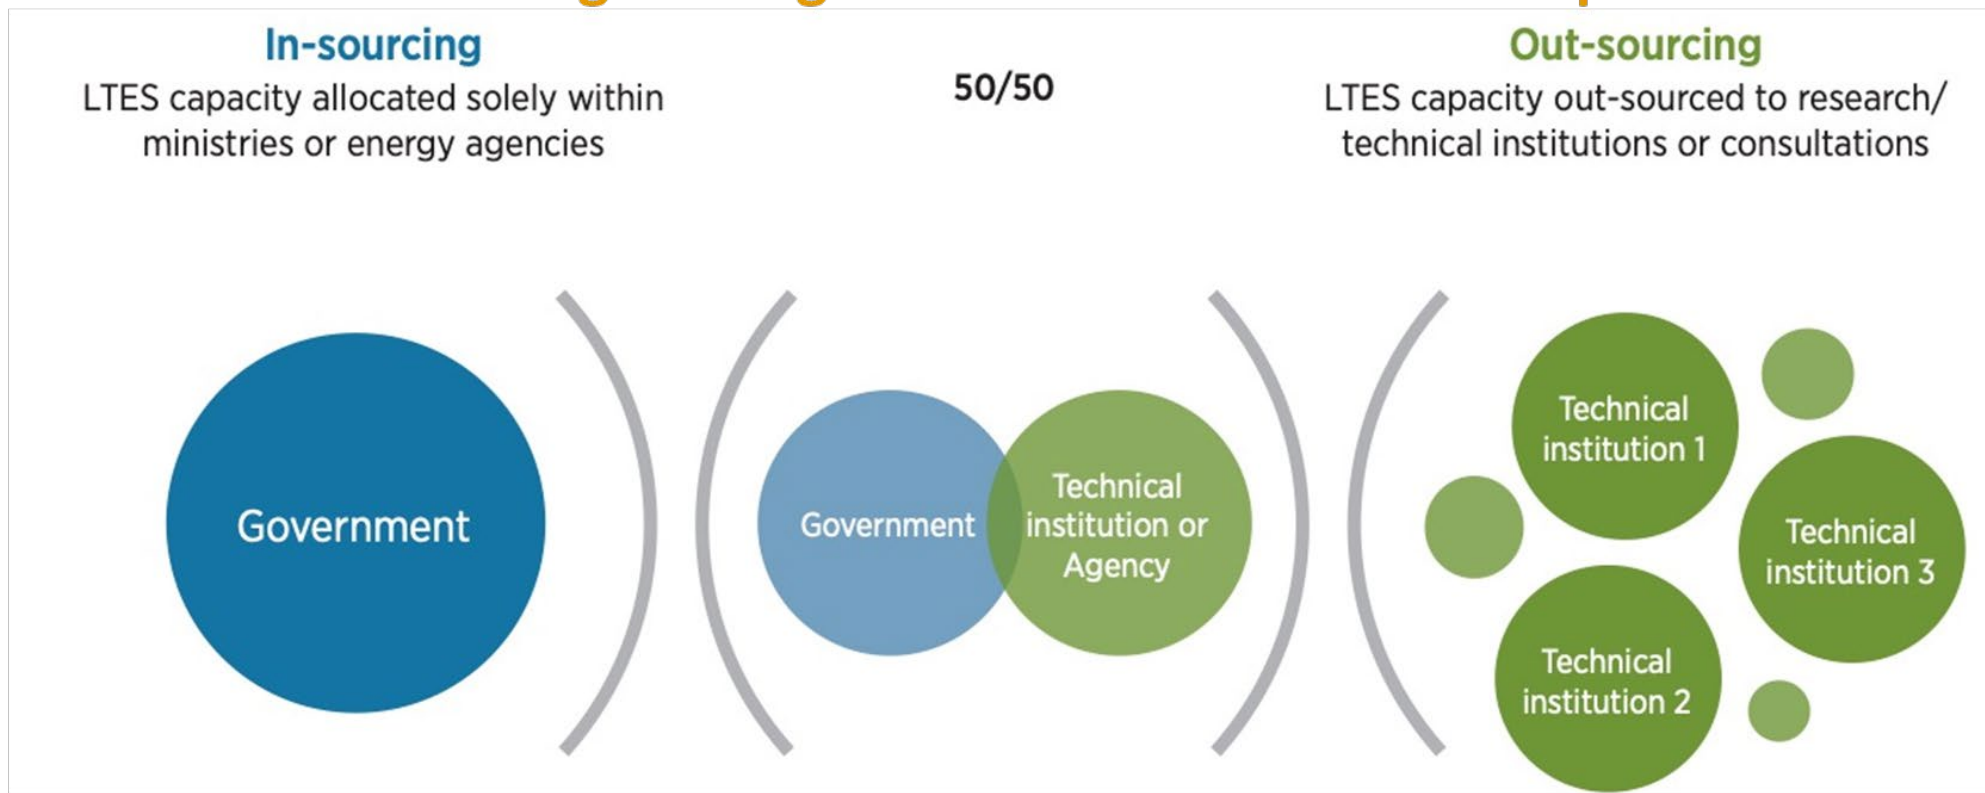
In-sourcing
LTES capacity allocated solely within ministries or energy agencies

50/50

Out-sourcing
LTES capacity out-sourced to research/ technical institutions or consultations

Government

Government

Technical institution or Agency

Technical institution 1

Technical institution 3

Technical institution 2